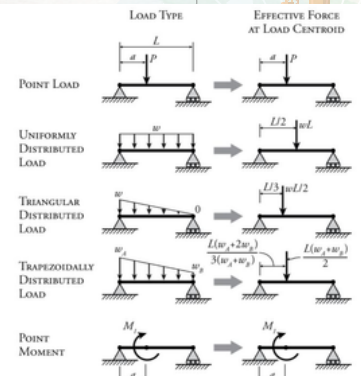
Load Type

Effective Force at Load Centroid

Point Load

$L$

$a$

$P$

$a$

$P$

Uniformly Distributed Load

$w$

$L/2$

$wL$

Triangular Distributed Load

$w$

$0$

$L/3$

$wL/2$

Trapezoidally Distributed Load

$w_A$

$w_B$

$\frac{L(w_A+2w_B)}{3(w_A+w_B)}$

$\frac{L(w_A+w_B)}{2}$

Point Moment

$M_1$

$M_1$

$a$

$a$